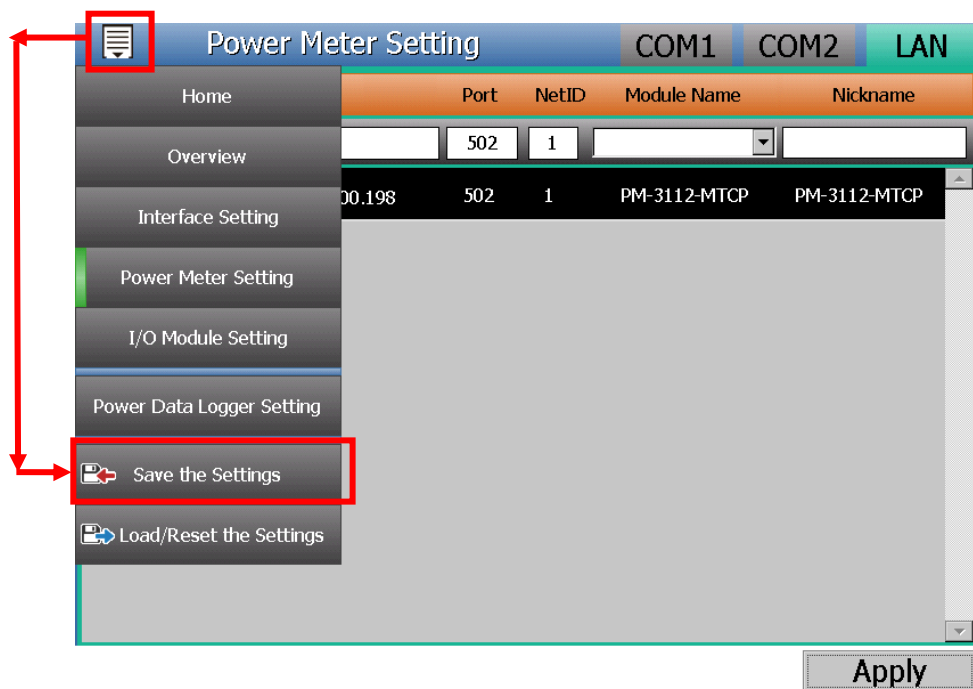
Power Meter Setting

COM1 COM2 LAN

Home

Overview

Interface Setting

Power Meter Setting

I/O Module Setting

Power Data Logger Setting

Save the Settings

Load/Reset the Settings

| | Port | NetID | Module Name | Nickname |
|---|---|---|---|---|
| | 502 | 1 | | |
| 00.198 | 502 | 1 | PM-3112-MTCP | PM-3112-MTCP |

Apply